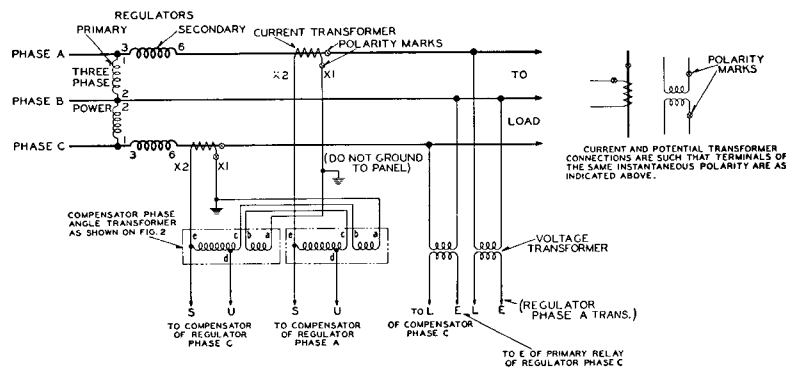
REGULATORS
PRIMARY
SECONDARY
CURRENT TRANSFORMER
POLARITY MARKS
PHASE A
3
6
X2
X1
THREE PHASE
POWER
1
2
2
1
PHASE B
PHASE C
3
6
X2
X1
TO
LOAD
(DO NOT GROUND TO PANEL)
COMPENSATOR PHASE ANGLE TRANSFORMER AS SHOWN ON FIG. 2
e
c
d
b
a
e
c
d
b
a
VOLTAGE TRANSFORMER
S
U
TO COMPENSATOR OF REGULATOR PHASE C
S
U
TO COMPENSATOR OF REGULATOR PHASE A
TO L
E
OF COMPENSATOR PHASE C
L
E
(REGULATOR PHASE A TRANS.)
TO E OF PRIMARY RELAY OF REGULATOR PHASE C
POLARITY MARKS
CURRENT AND POTENTIAL TRANSFORMER CONNECTIONS ARE SUCH THAT TERMINALS OF THE SAME INSTANTANEOUS POLARITY ARE AS INDICATED ABOVE.